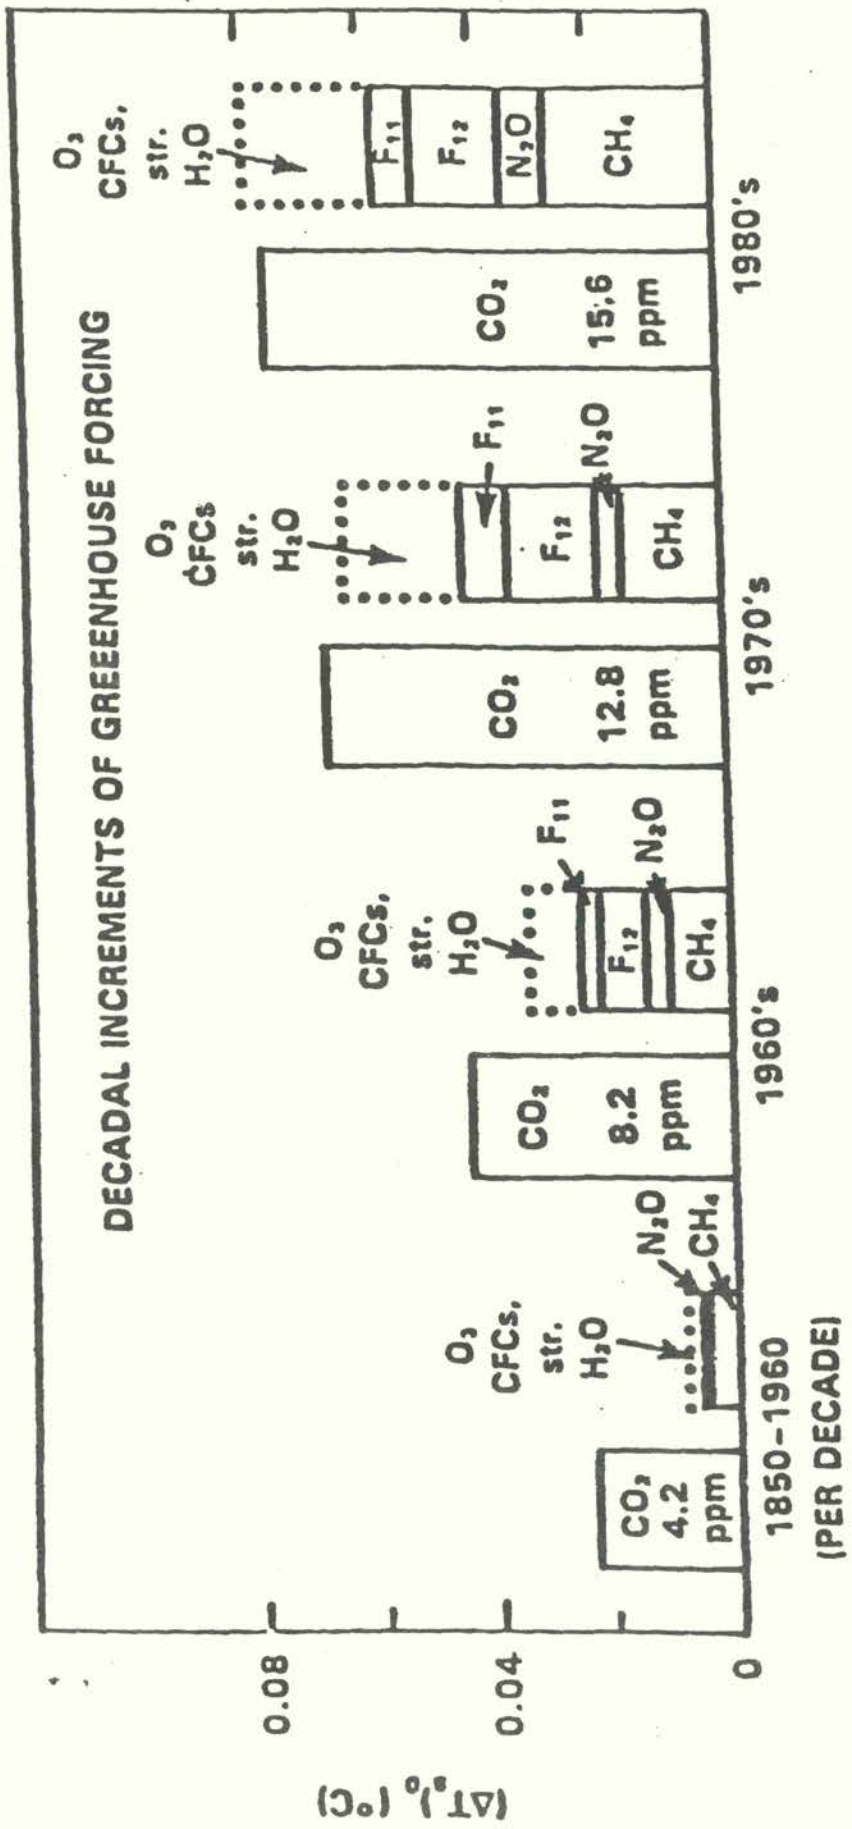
DECADAL INCREMENTS OF GREENHOUSE FORCING

$(\Delta T_e)_0$ (°C)

0.08
0.04
0

$CO_2$
4.2
ppm

$O_3$
CFCs,
str.
$H_2O$

$N_2O$
$CH_4$

1850-1960
(PER DECADE)

$CO_2$
8.2
ppm

$O_3$
CFCs,
str.
$H_2O$

$F_{11}$
$F_{12}$
$N_2O$
$CH_4$

1960's

$CO_2$
12.8
ppm

$O_3$
CFCs
str.
$H_2O$

$F_{11}$
$F_{12}$
$N_2O$
$CH_4$

1970's

$CO_2$
15.6
ppm

$O_3$
CFCs,
str.
$H_2O$

$F_{11}$
$F_{12}$
$N_2O$
$CH_4$

1980's